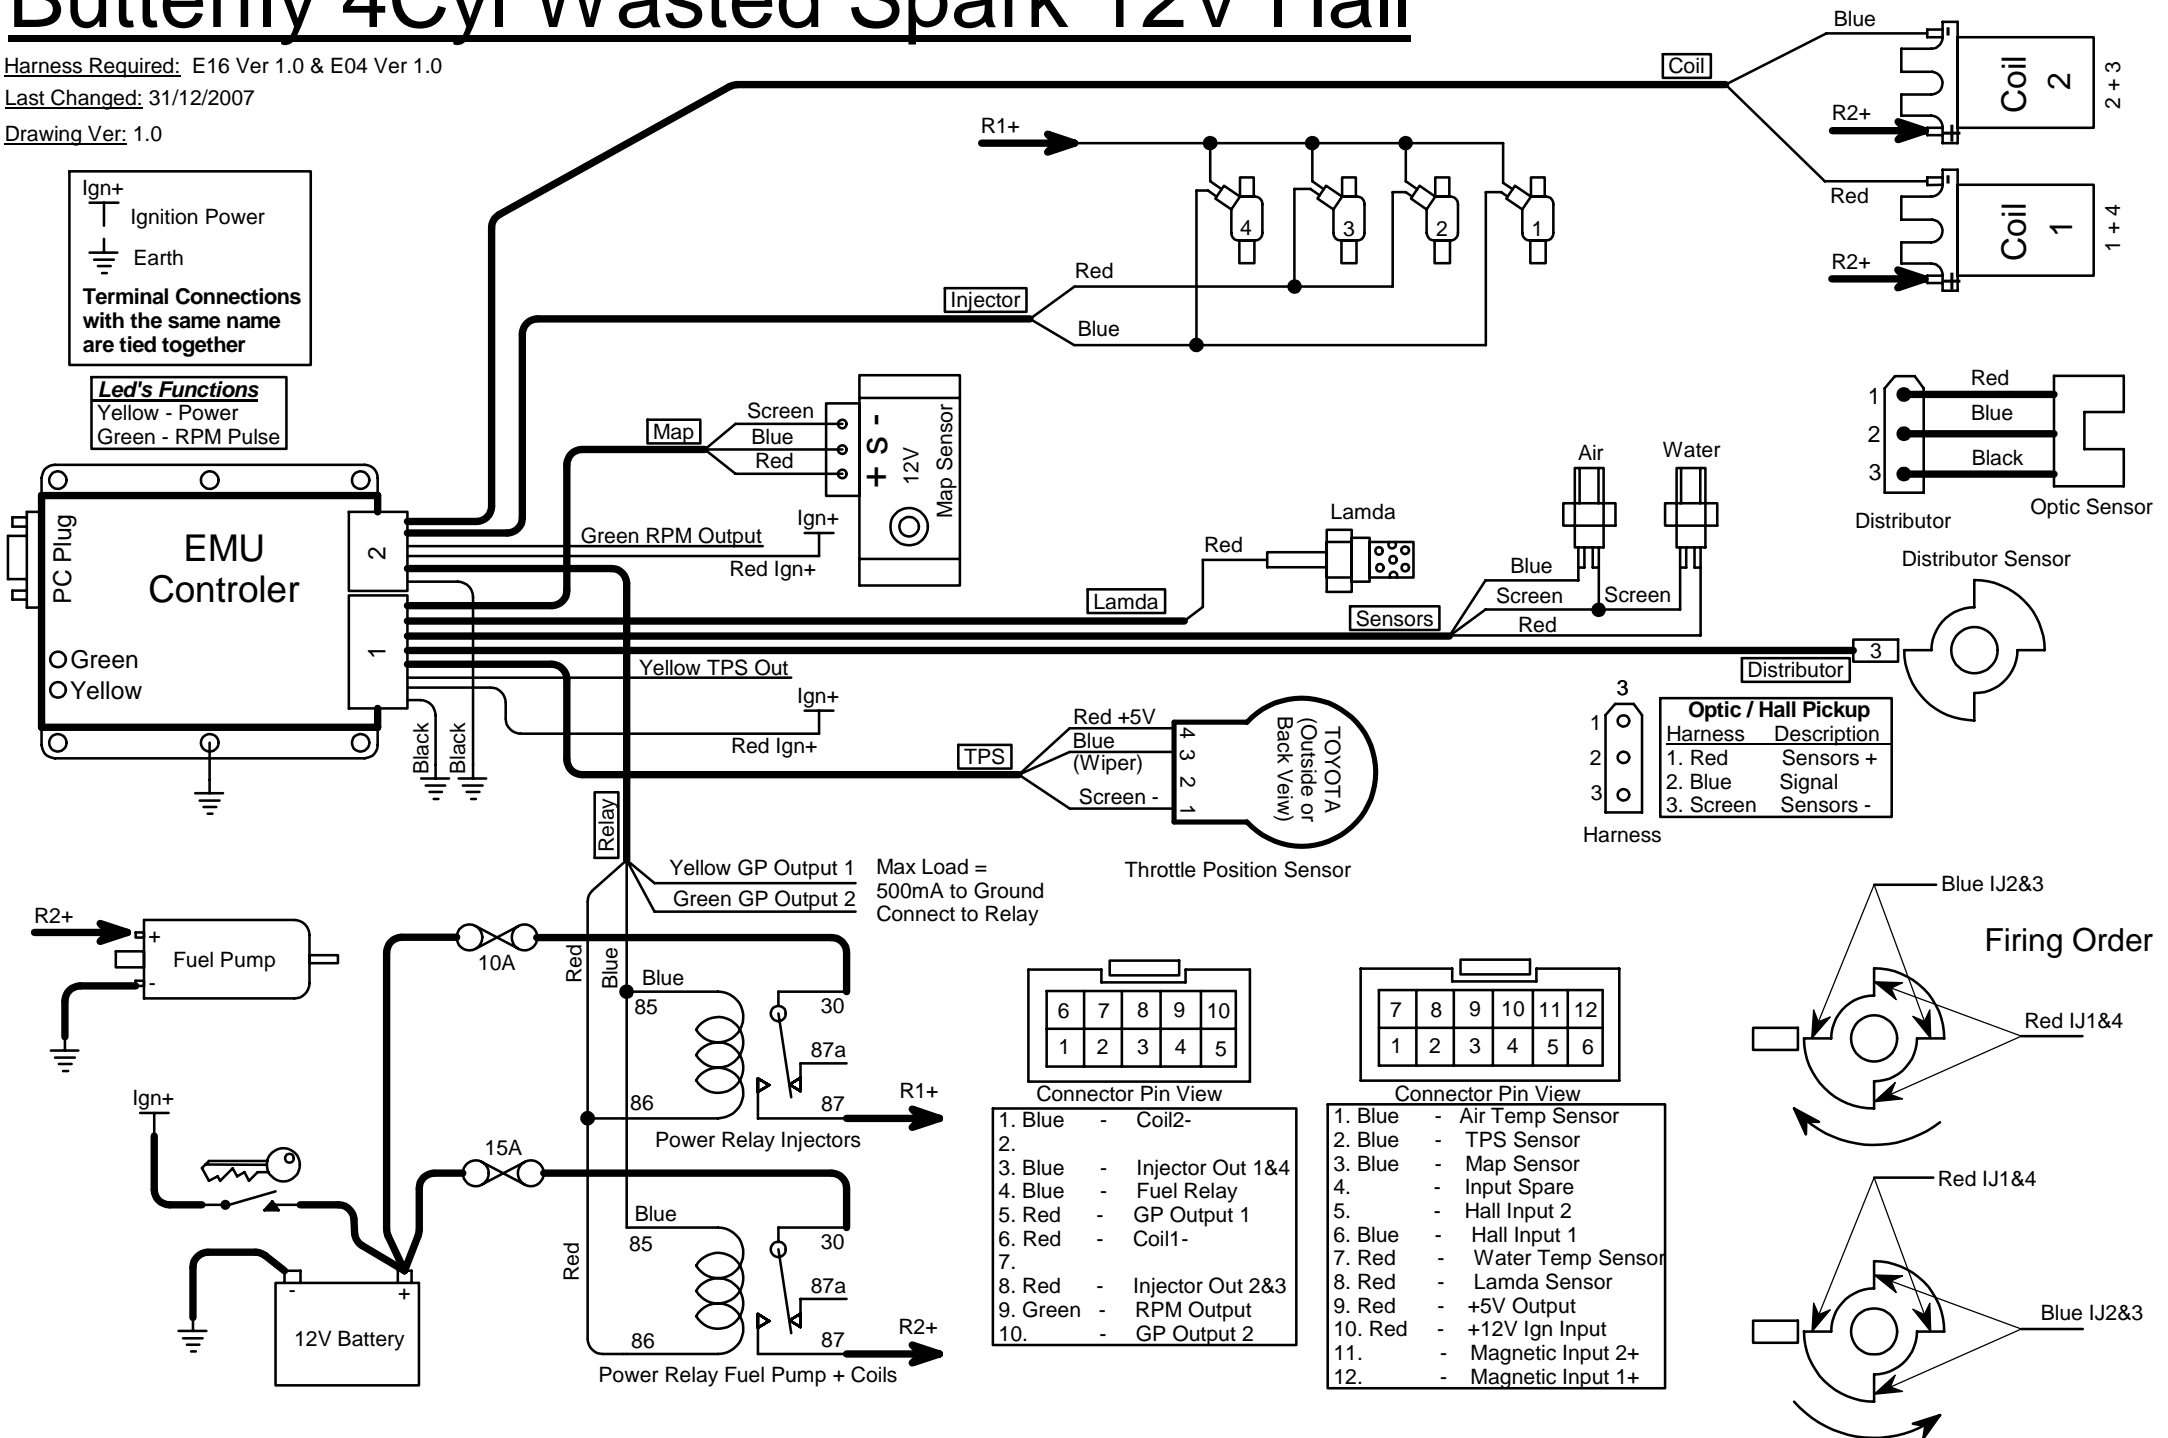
Butterfly 4Cyl Wasted Spark 12V Hall

Harness Required: E16 Ver 1.0 & E04 Ver 1.0
Last Changed: 31/12/2007
Drawing Ver: 1.0

Ign+
Ignition Power
Earth
Terminal Connections with the same name are tied together

Led's Functions
Yellow - Power
Green - RPM Pulse

EMU Controler
PC Plug
2
1
Green
Yellow

Coil
Blue
Coil 2
2 + 3
R2+
Red
Coil 1
1 + 4
R2+

R1+
4 3 2 1
Injector
Red
Blue

Map
Screen
Blue
Red
+ S -
12V Map Sensor
Green RPM Output
Ign+
Red Ign+

Lamda
Red
Lamda

Air
Water
Blue
Screen
Screen
Red
Sensors

Red
Blue
Black
1
2
3
Distributor
Optic Sensor
Distributor Sensor
3
Distributor

Yellow TPS Out
Ign+
Red Ign+
Black
Black
TPS
Red +5V
Blue (Wiper)
Screen -
4 3 2 1
TOYOTA (Outside or Back Veiw)
Throttle Position Sensor

3
1
2
3
Harness

| Optic / Hall Pickup | |
|---|---|
| Harness | Description |
| 1. Red | Sensors + |
| 2. Blue | Signal |
| 3. Screen | Sensors - |

Relay
Yellow GP Output 1
Green GP Output 2
Max Load = 500mA to Ground Connect to Relay

R2+
Fuel Pump
10A
Red
Blue
Blue
85
30
87a
86
87
R1+
Power Relay Injectors

Ign+
15A
Blue
85
30
87a
Red
86
87
R2+
12V Battery
Power Relay Fuel Pump + Coils

| 6 | 7 | 8 | 9 | 10 |
|---|---|---|---|---|
| 1 | 2 | 3 | 4 | 5 |

Connector Pin View
1. Blue - Coil2-
2.
3. Blue - Injector Out 1&4
4. Blue - Fuel Relay
5. Red - GP Output 1
6. Red - Coil1-
7.
8. Red - Injector Out 2&3
9. Green - RPM Output
10. - GP Output 2

| 7 | 8 | 9 | 10 | 11 | 12 |
|---|---|---|---|---|---|
| 1 | 2 | 3 | 4 | 5 | 6 |

Connector Pin View
1. Blue - Air Temp Sensor
2. Blue - TPS Sensor
3. Blue - Map Sensor
4. - Input Spare
5. - Hall Input 2
6. Blue - Hall Input 1
7. Red - Water Temp Sensor
8. Red - Lamda Sensor
9. Red - +5V Output
10. Red - +12V Ign Input
11. - Magnetic Input 2+
12. - Magnetic Input 1+

Blue IJ2&3
Firing Order
Red IJ1&4
Red IJ1&4
Blue IJ2&3